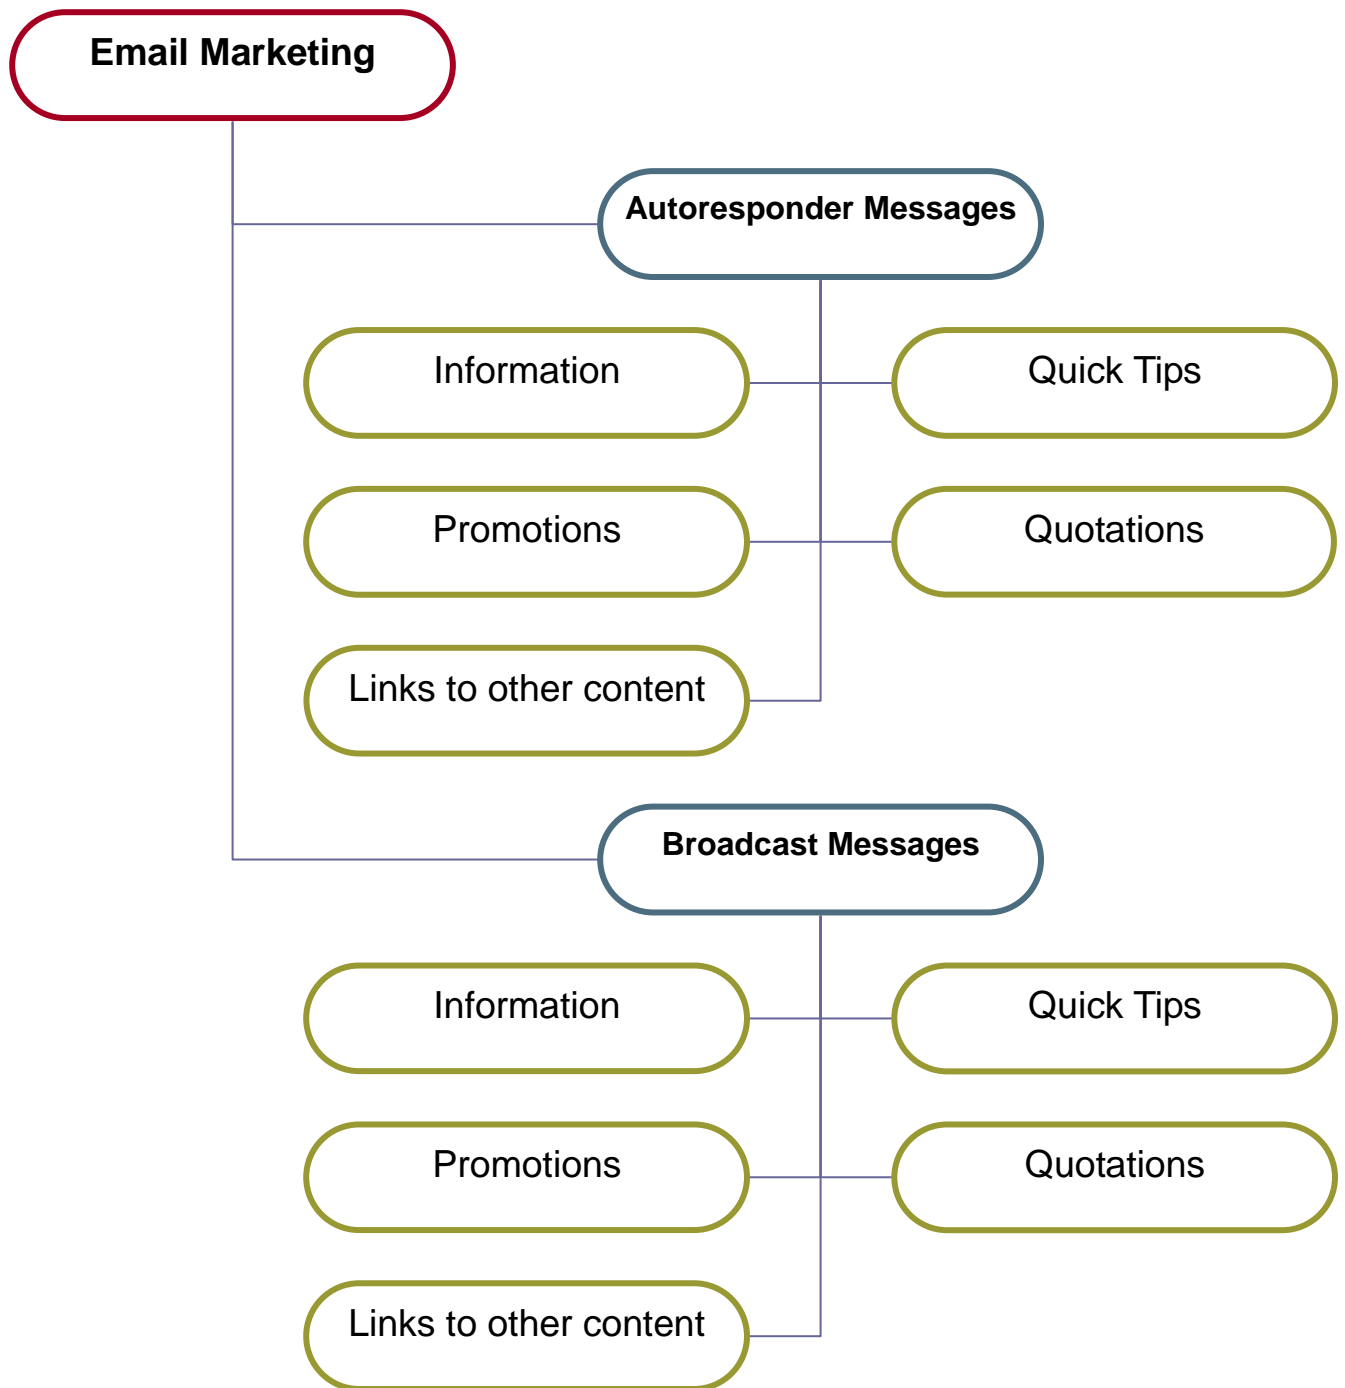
Email Marketing

Autoresponder Messages

Information

Quick Tips

Promotions

Quotations

Links to other content

Broadcast Messages

Information

Quick Tips

Promotions

Quotations

Links to other content